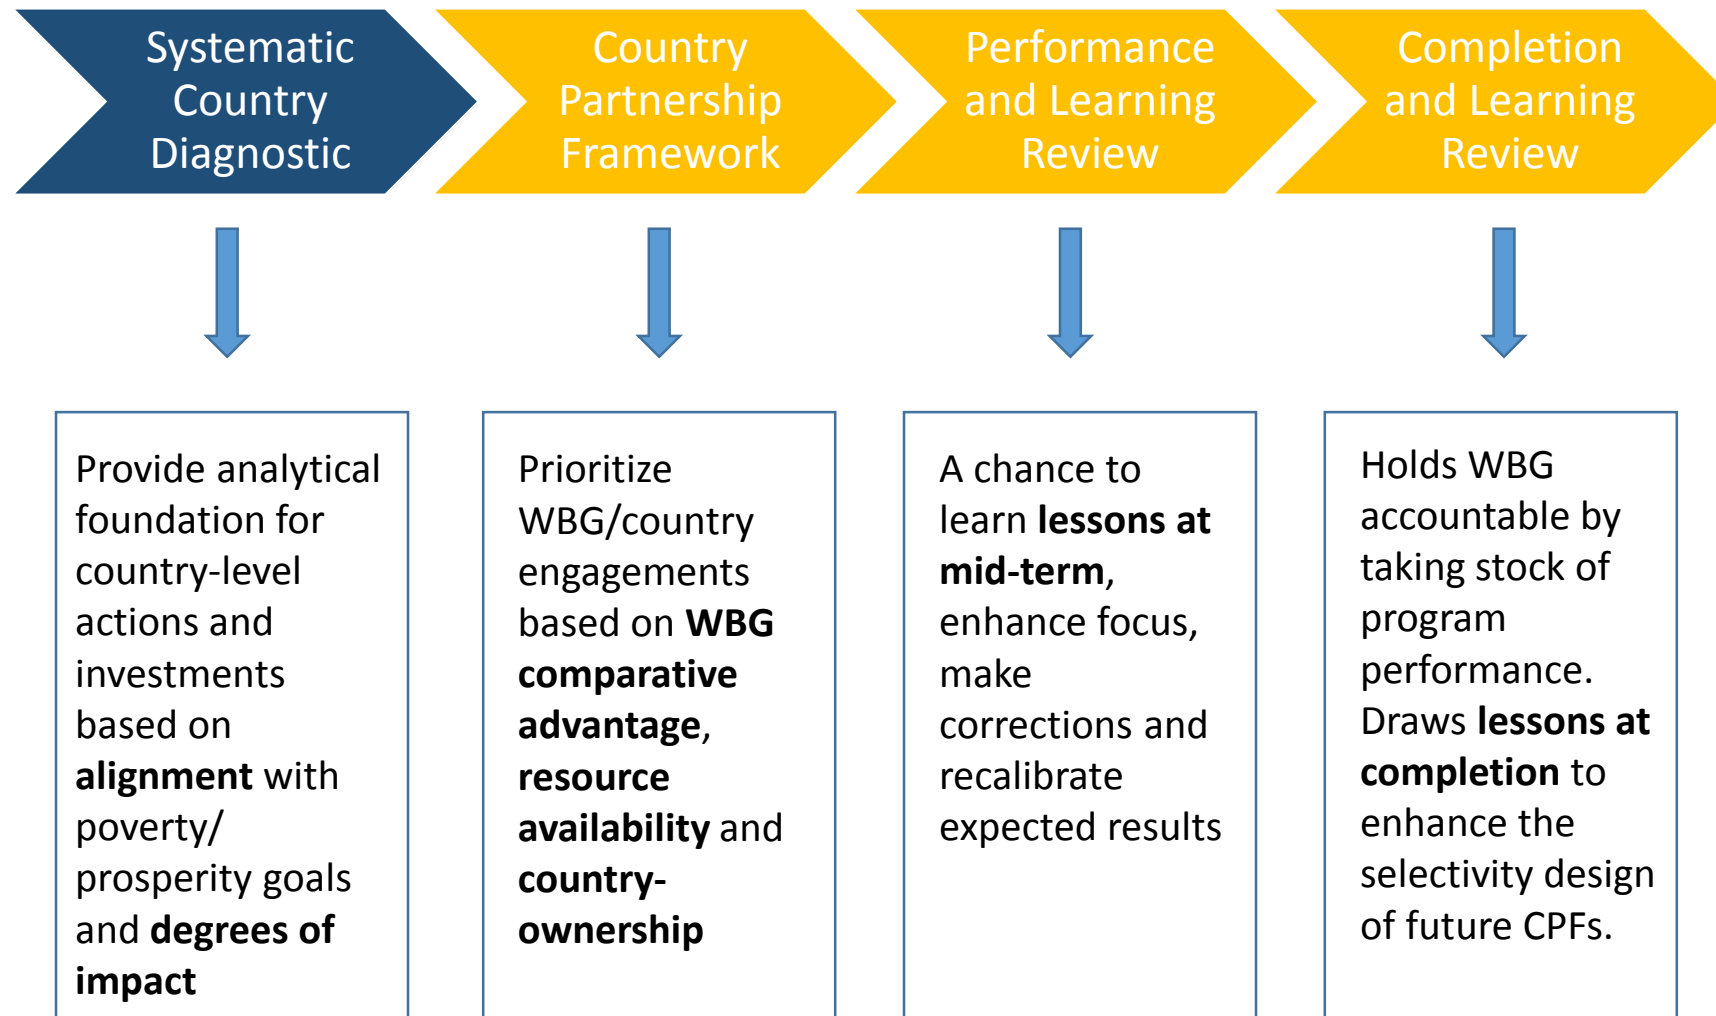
Systematic Country Diagnostic

Country Partnership Framework

Performance and Learning Review

Completion and Learning Review

Provide analytical foundation for country-level actions and investments based on **alignment** with poverty/ prosperity goals and **degrees of impact**

Prioritize WBG/country engagements based on **WBG comparative advantage**, **resource availability** and **country-ownership**

A chance to learn **lessons at mid-term**, enhance focus, make corrections and recalibrate expected results

Holds WBG accountable by taking stock of program performance. Draws **lessons at completion** to enhance the selectivity design of future CPFs.